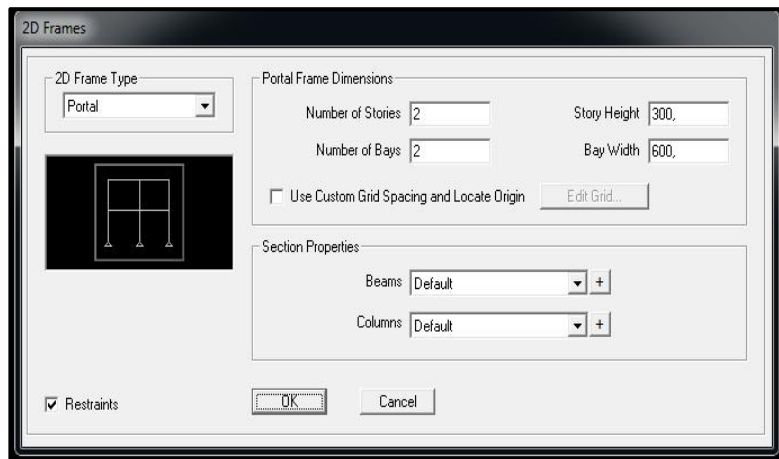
2D Frames

2D Frame Type
Portal

Portal Frame Dimensions
Number of Stories 2
Story Height 300,
Number of Bays 2
Bay Width 600,
Use Custom Grid Spacing and Locate Origin
Edit Grid...

Section Properties
Beams Default +
Columns Default +

Restraints
OK
Cancel